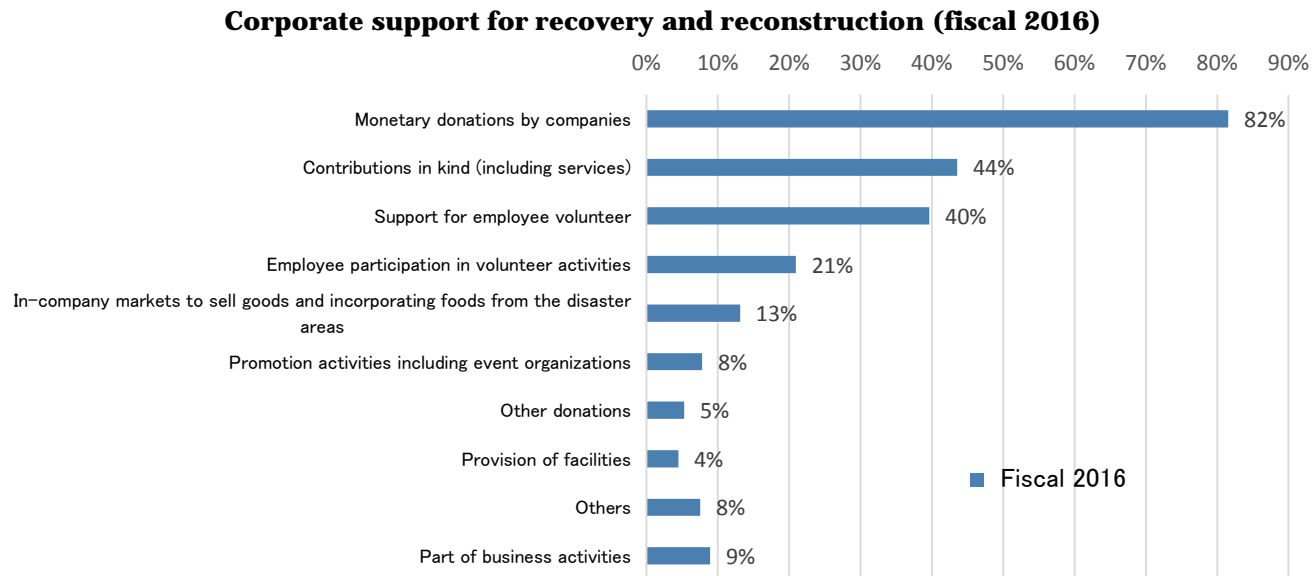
Corporate support for recovery and reconstruction (fiscal 2016)

0% 10% 20% 30% 40% 50% 60% 70% 80% 90%

Monetary donations by companies 82%

Contributions in kind (including services) 44%

Support for employee volunteer 40%

Employee participation in volunteer activities 21%

In-company markets to sell goods and incorporating foods from the disaster areas 13%

Promotion activities including event organizations 8%

Other donations 5%

Provision of facilities 4%

Others 8%

Part of business activities 9%

Fiscal 2016